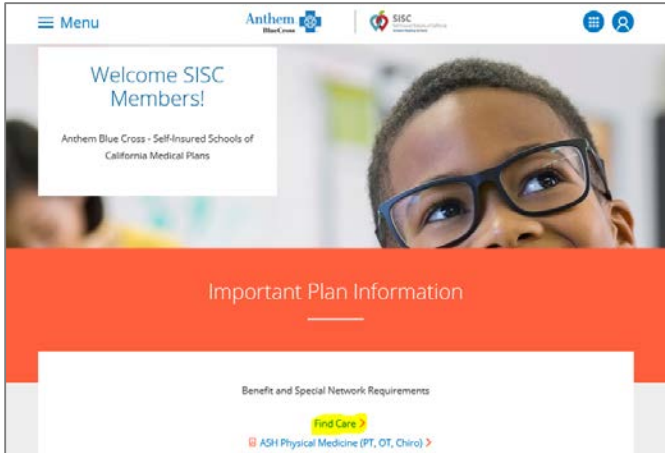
Menu

Anthem BlueCross

SISC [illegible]

Welcome SISC Members!

Anthem Blue Cross - Self-Insured Schools of California Medical Plans

Important Plan Information

Benefit and Special Network Requirements

Find Care >

ASH Physical Medicine (PT, OT, Chiro) >